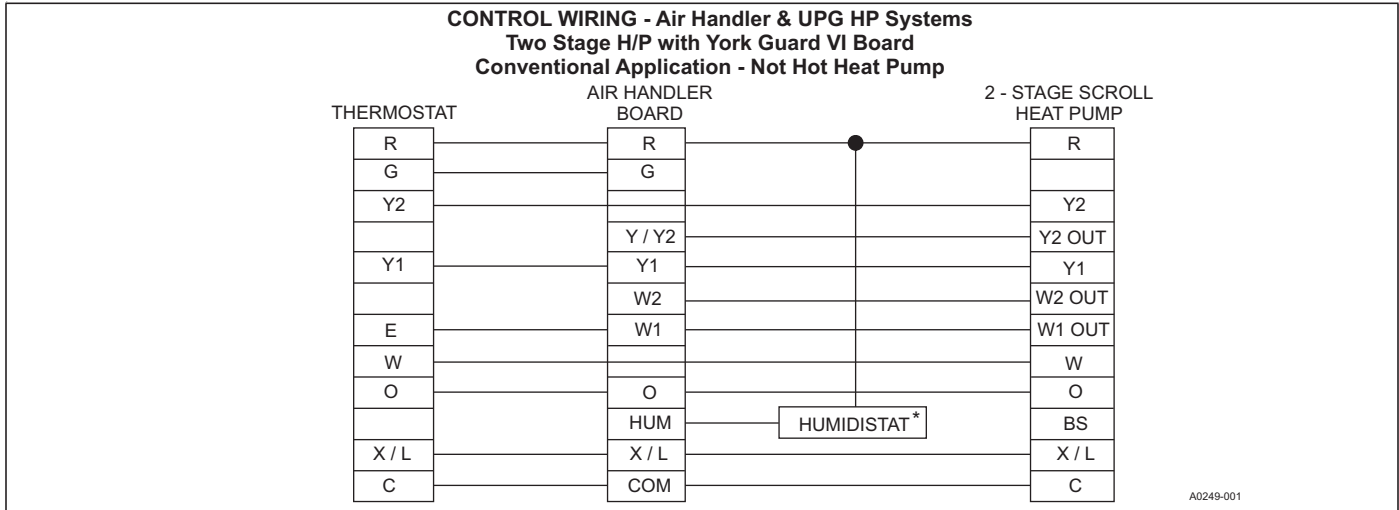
CONTROL WIRING - Air Handler & UPG HP Systems
Two Stage H/P with York Guard VI Board
Conventional Application - Not Hot Heat Pump

THERMOSTAT

AIR HANDLER BOARD

2 - STAGE SCROLL HEAT PUMP

| THERMOSTAT | AIR HANDLER BOARD | 2 - STAGE SCROLL HEAT PUMP |
|---|---|---|
| R | R | R |
| G | G | |
| Y2 | | Y2 |
| | Y / Y2 | Y2 OUT |
| Y1 | Y1 | Y1 |
| | W2 | W2 OUT |
| E | W1 | W1 OUT |
| W | | W |
| O | O | O |
| | HUM | BS |
| X / L | X / L | X / L |
| C | COM | C |

HUMIDISTAT*

A0249-001